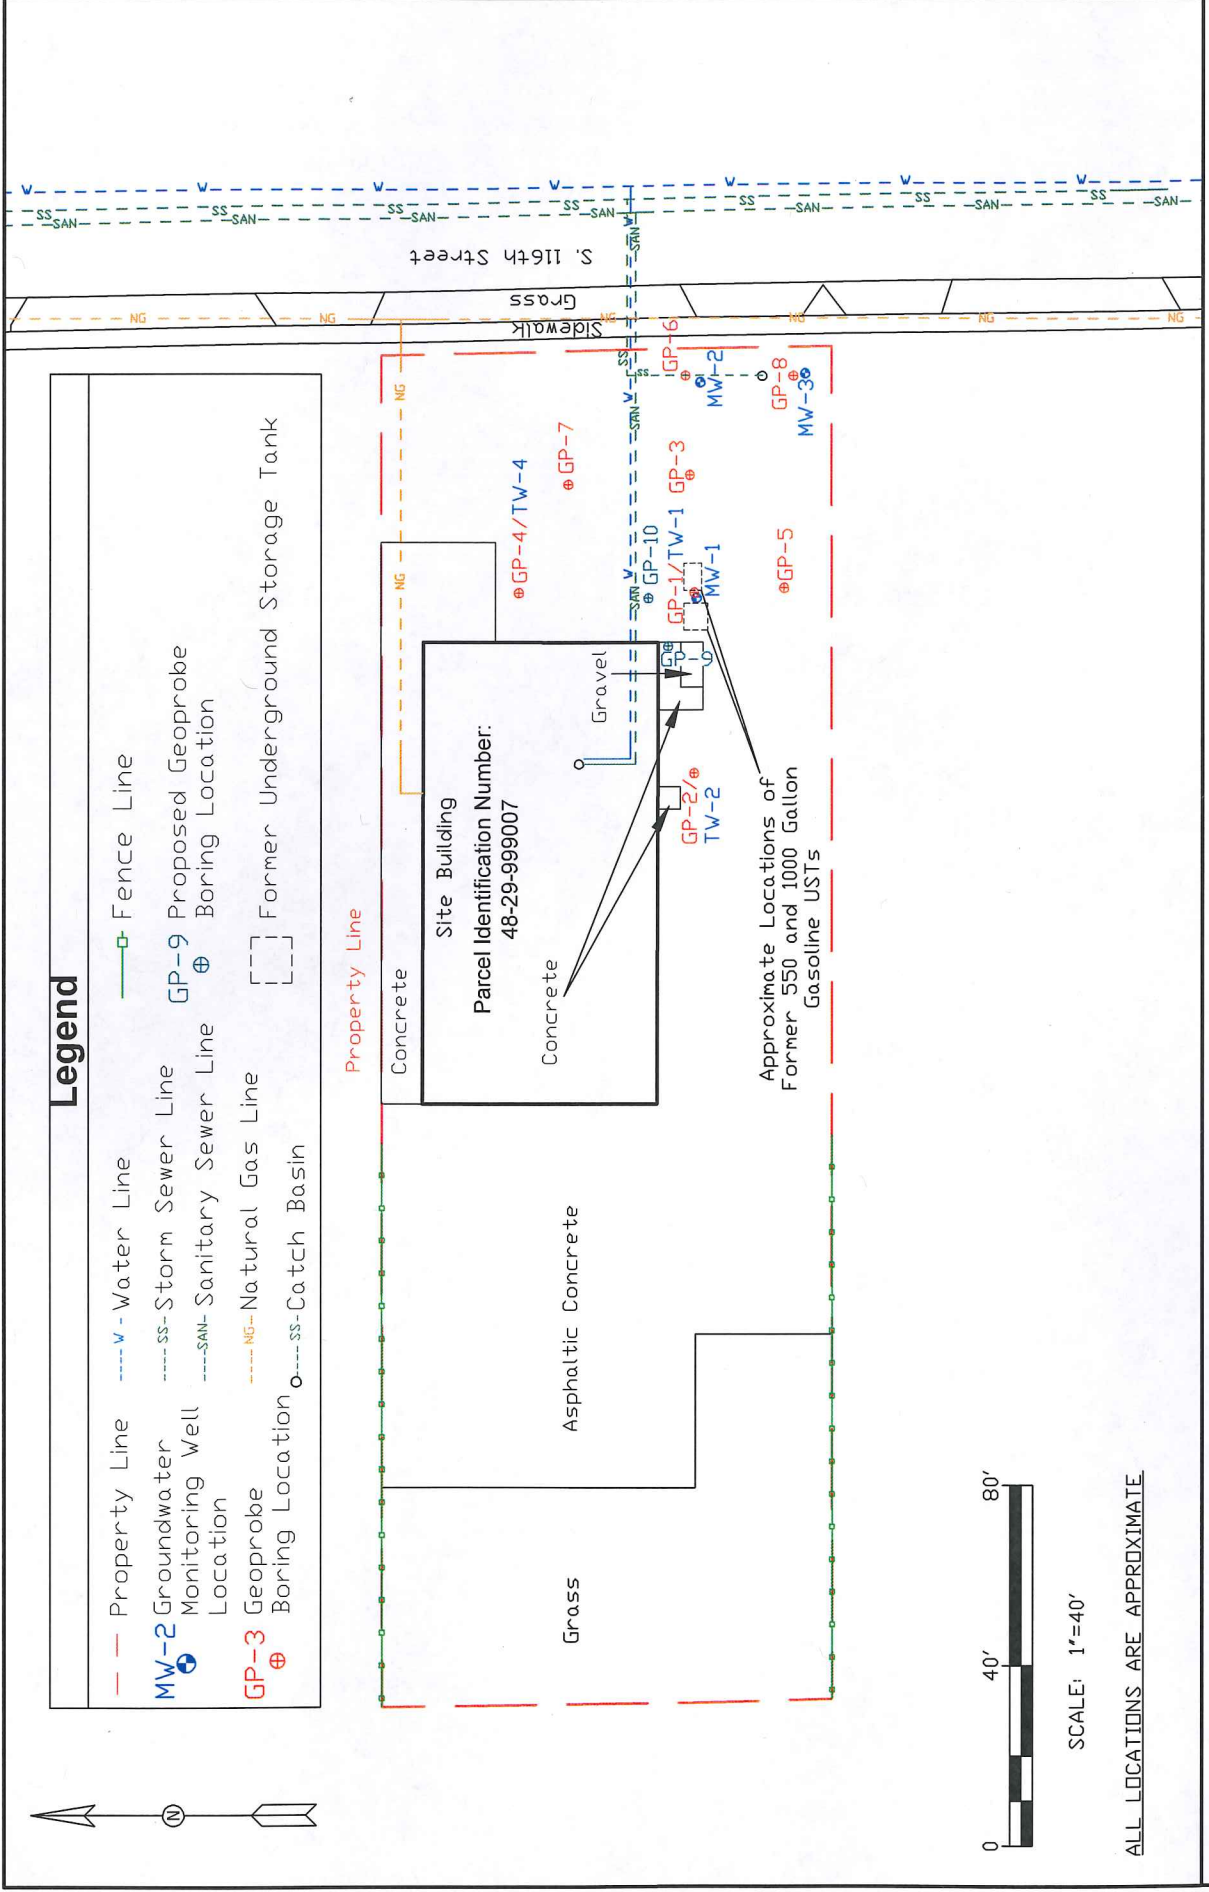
Legend

Property Line
MW-2 Groundwater Monitoring Well Location
GP-3 Geoprobe Boring Location
W Water Line
SS Storm Sewer Line
SAN Sanitary Sewer Line
NG Natural Gas Line
SS Catch Basin
Fence Line
GP-9 Proposed Geoprobe Boring Location
Former Underground Storage Tank

W
SS
SAN
S. 116th Street
Grass
Sidewalk
NG

Property Line
Concrete
Site Building
Parcel Identification Number: 48-29-999007
Concrete
Gravel
GP-4/TW-4
GP-7
GP-6
MW-2
GP-8
MW-3
GP-3
GP-10
GP-1/TW-1
MW-1
GP-9
GP-5
GP-2/TW-2
Approximate Locations of Former 550 and 1000 Gallon Gasoline USTs
Asphaltic Concrete
Grass

N

0 40' 80'
SCALE: 1"=40'
ALL LOCATIONS ARE APPROXIMATE